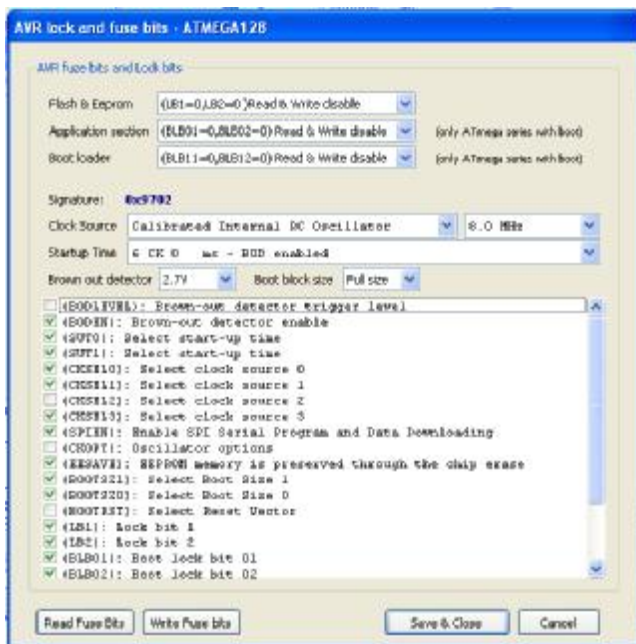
AVR lock and fuse bits - ATMEGA128

AVR fuse bits and Lock bits

Flash & Eeprom (LB1=0,LB2=0) Read & Write disable

Application section (BLB01=0,BLB02=0) Read & Write disable (only ATmega series with Boot)

Boot loader (BLB11=0,BLB12=0) Read & Write disable (only ATmega series with Boot)

Signature: 0x9702

Clock Source Calibrated Internal RC Oscillator 8.0 MHz

Startup Time 6 CK 0 ms - BOD enabled

Brown out detector 2.7V Boot block size Full size

(BODLEVEL): Brown-out detector trigger level
(BODEN): Brown-out detector enable
(SUT0): Select start-up time
(SUT1): Select start-up time
(CKSEL0): Select clock source 0
(CKSEL1): Select clock source 1
(CKSEL2): Select clock source 2
(CKSEL3): Select clock source 3
(SPIEN): Enable SPI Serial Program and Data Downloading
(CKOPT): Oscillator options
(EESAVE): EEPROM memory is preserved through the chip erase
(BOOTSZ1): Select Boot Size 1
(BOOTSZ0): Select Boot Size 0
(BOOTRST): Select Reset Vector
(LB1): Lock bit 1
(LB2): Lock bit 2
(BLB01): Boot lock bit 01
(BLB02): Boot lock bit 02

Read Fuse Bits Write Fuse bits Save & Close Cancel